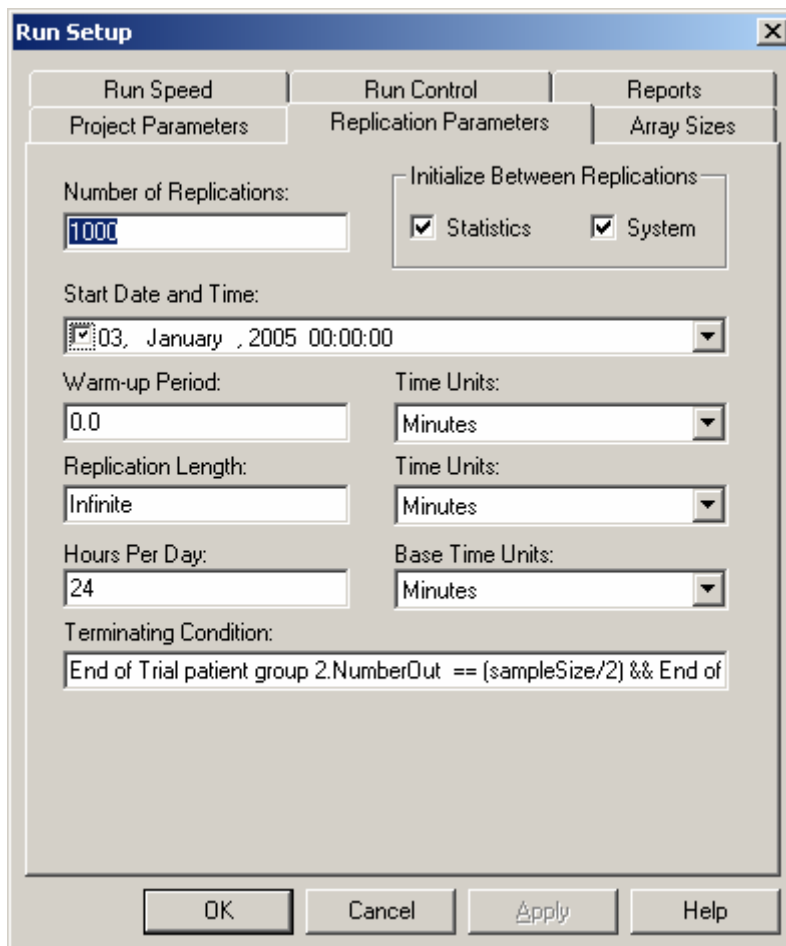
Run Setup

Run Speed
Run Control
Reports
Project Parameters
Replication Parameters
Array Sizes

Number of Replications:
1000

Initialize Between Replications
Statistics
System

Start Date and Time:
03, January , 2005 00:00:00

Warm-up Period:
0.0

Time Units:
Minutes

Replication Length:
Infinite

Time Units:
Minutes

Hours Per Day:
24

Base Time Units:
Minutes

Terminating Condition:
End of Trial patient group 2.NumberOut == (sampleSize/2) && End of

OK
Cancel
Apply
Help